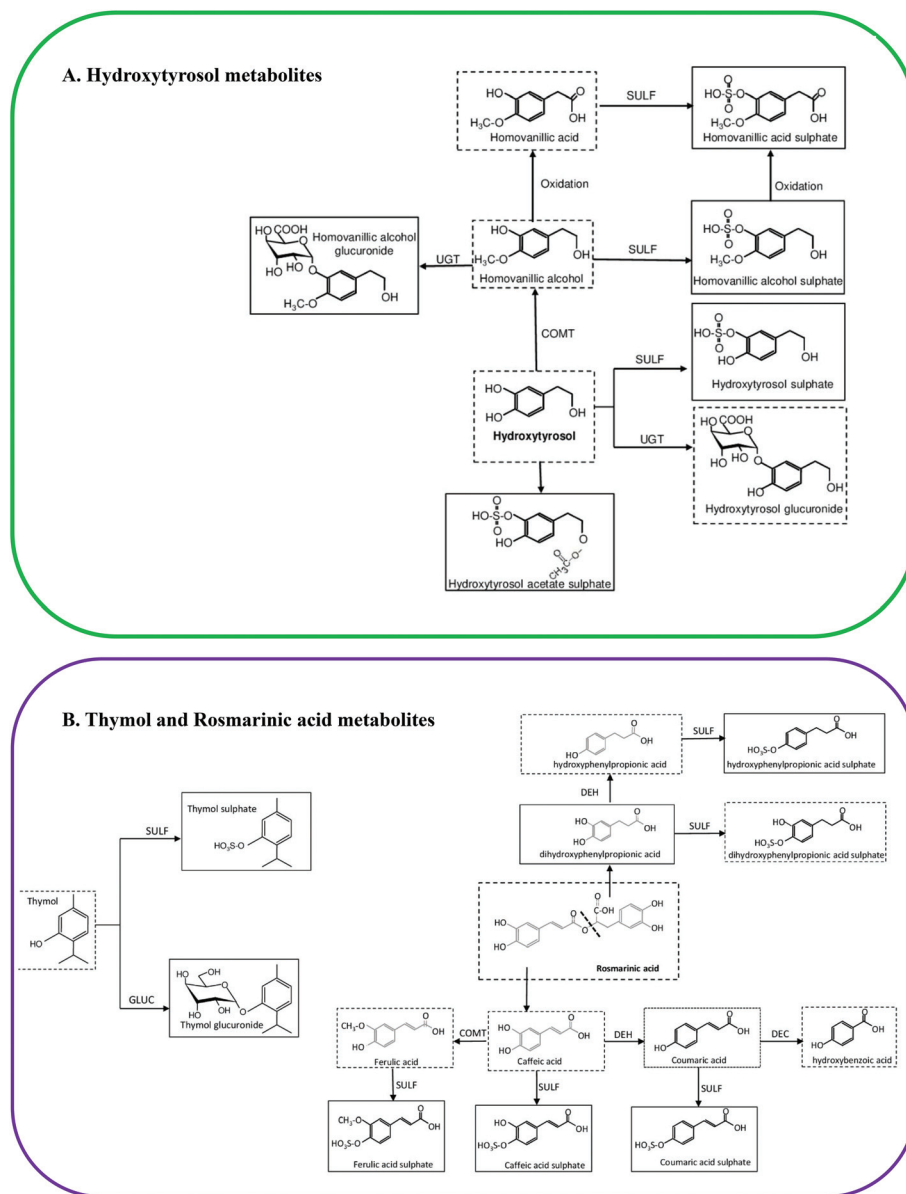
A. Hydroxytyrosol metabolites

HO
$H_3C$-O
OH
O
Homovanillic acid

SULF

HO-S-O
O
O
$H_3C$-O
OH
O
Homovanillic acid sulphate

Oxidation

Oxidation

HO COOH
O
HO HO
O
$H_3C$-O
OH
Homovanillic alcohol glucuronide

UGT

HO
$H_3C$-O
OH
Homovanillic alcohol

SULF

HO-S-O
$H_3C$-O
OH
Homovanillic alcohol sulphate

COMT

SULF

HO-S-O
HO
OH
Hydroxytyrosol sulphate

HO
HO
OH
Hydroxytyrosol

UGT

HO COOH
O
HO HO
O
HO
OH
Hydroxytyrosol glucuronide

HO-S-O
HO
O
$CH_3$
Hydroxytyrosol acetate sulphate

B. Thymol and Rosmarinic acid metabolites

HO
OH
hydroxyphenylpropionic acid

SULF

$HO_3S$-O
OH
hydroxyphenylpropionic acid sulphate

DEH

HO
HO
OH
dihydroxyphenylpropionic acid

SULF

HO
$HO_3S$-O
OH
dihydroxyphenylpropionic acid sulphate

Thymol sulphate
$HO_3S$-O

SULF

Thymol
HO

GLUC

HO
OH
HO
OH
O
Thymol glucuronide

C-OH
O
HO
HO
OH
OH
Rosmarinic acid

$CH_3$-O
HO
OH
Ferulic acid

COMT

HO
HO
OH
Caffeic acid

DEH

HO
OH
Coumaric acid

DEC

HO
OH
hydroxybenzoic acid

SULF

SULF

SULF

$CH_3$-O
$HO_3S$-O
OH
Ferulic acid sulphate

HO
$HO_3S$-O
OH
Caffeic acid sulphate

$HO_3S$-O
OH
Coumaric acid sulphate